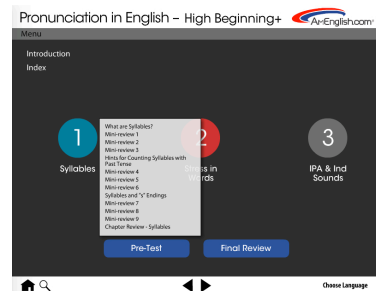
Pronunciation in English – High Beginning+

A+English.com

Menu

Introduction

Index

1

Syllables

What are Syllables?
Mini-review 1
Mini-review 2
Mini-review 3
Hints for Counting Syllables with Past Tense
Mini-review 4
Mini-review 5
Mini-review 6
Syllables and "s" Endings
Mini-review 7
Mini-review 8
Mini-review 9
Chapter Review - Syllables

2

Stress in Words

3

IPA & Ind Sounds

Pre-Test

Final Review

Choose Language